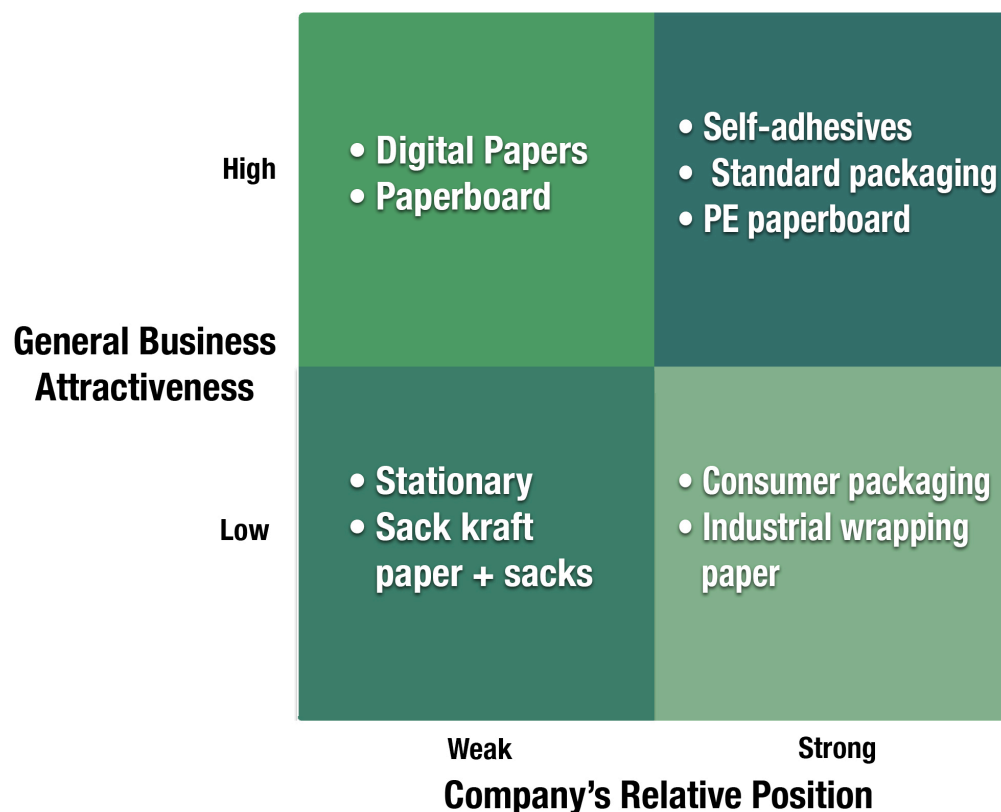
High

• Digital Papers
• Paperboard

• Self-adhesives
• Standard packaging
• PE paperboard

General Business Attractiveness

Low

• Stationary
• Sack kraft paper + sacks

• Consumer packaging
• Industrial wrapping paper

Weak

Strong

Company's Relative Position